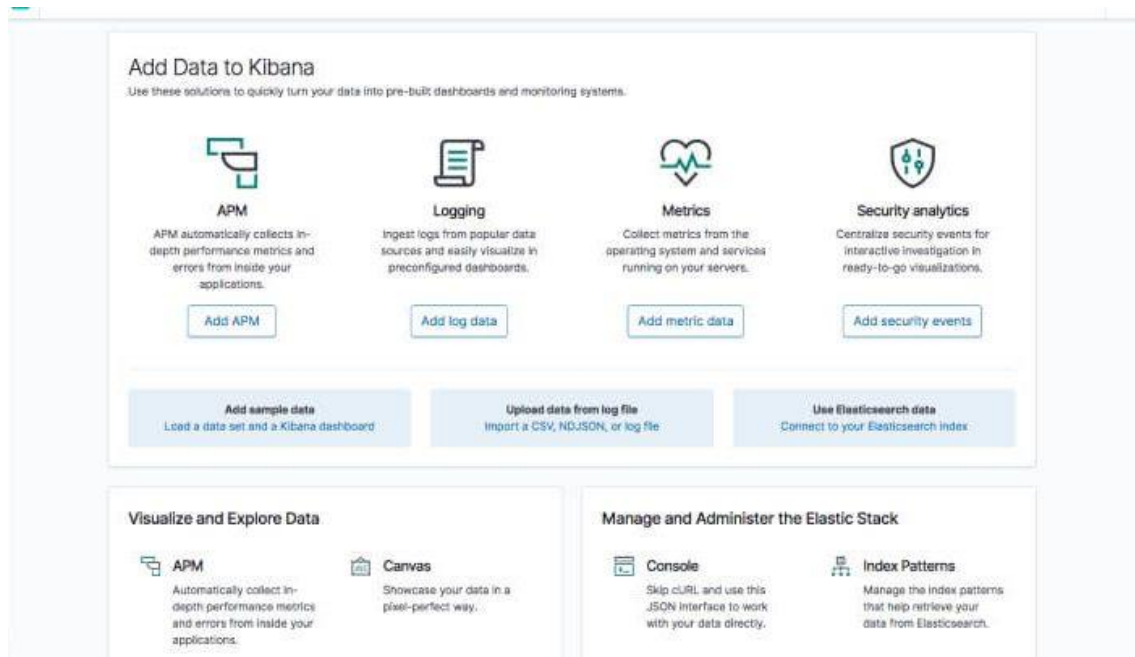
Add Data to Kibana

Use these solutions to quickly turn your data into pre-built dashboards and monitoring systems.

APM

APM automatically collects in-depth performance metrics and errors from inside your applications.

Add APM

Logging

Ingest logs from popular data sources and easily visualize in preconfigured dashboards.

Add log data

Metrics

Collect metrics from the operating system and services running on your servers.

Add metric data

Security analytics

Centralize security events for interactive investigation in ready-to-go visualizations.

Add security events

Add sample data
Load a data set and a Kibana dashboard

Upload data from log file
Import a CSV, NDJSON, or log file

Use Elasticsearch data
Connect to your Elasticsearch index

Visualize and Explore Data

APM

Automatically collect in-depth performance metrics and errors from inside your applications.

Canvas

Showcase your data in a pixel-perfect way.

Manage and Administer the Elastic Stack

Console

Skip cURL and use this JSON interface to work with your data directly.

Index Patterns

Manage the index patterns that help retrieve your data from Elasticsearch.